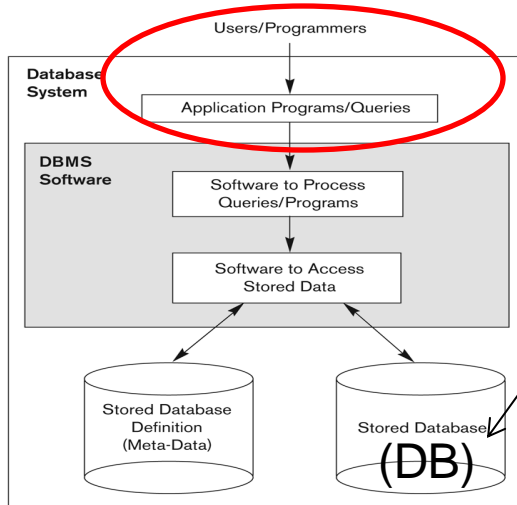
Users/Programmers

Database System

Application Programs/Queries

DBMS Software

Software to Process Queries/Programs

Software to Access Stored Data

Stored Database Definition (Meta-Data)

Stored Database

(DB)